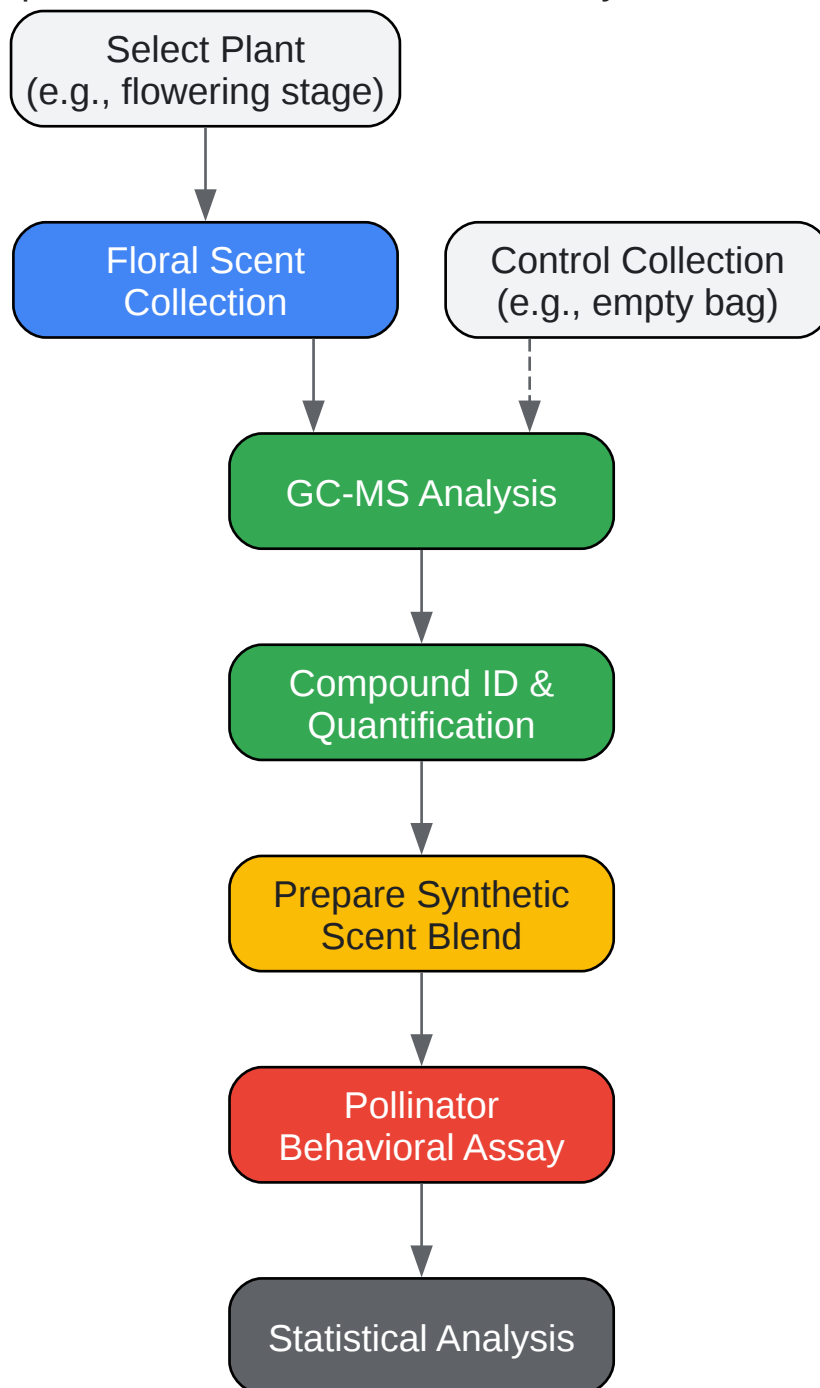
Select Plant
(e.g., flowering stage)

Floral Scent
Collection

Control Collection
(e.g., empty bag)

GC-MS Analysis

Compound ID &
Quantification

Prepare Synthetic
Scent Blend

Pollinator
Behavioral Assay

Statistical Analysis